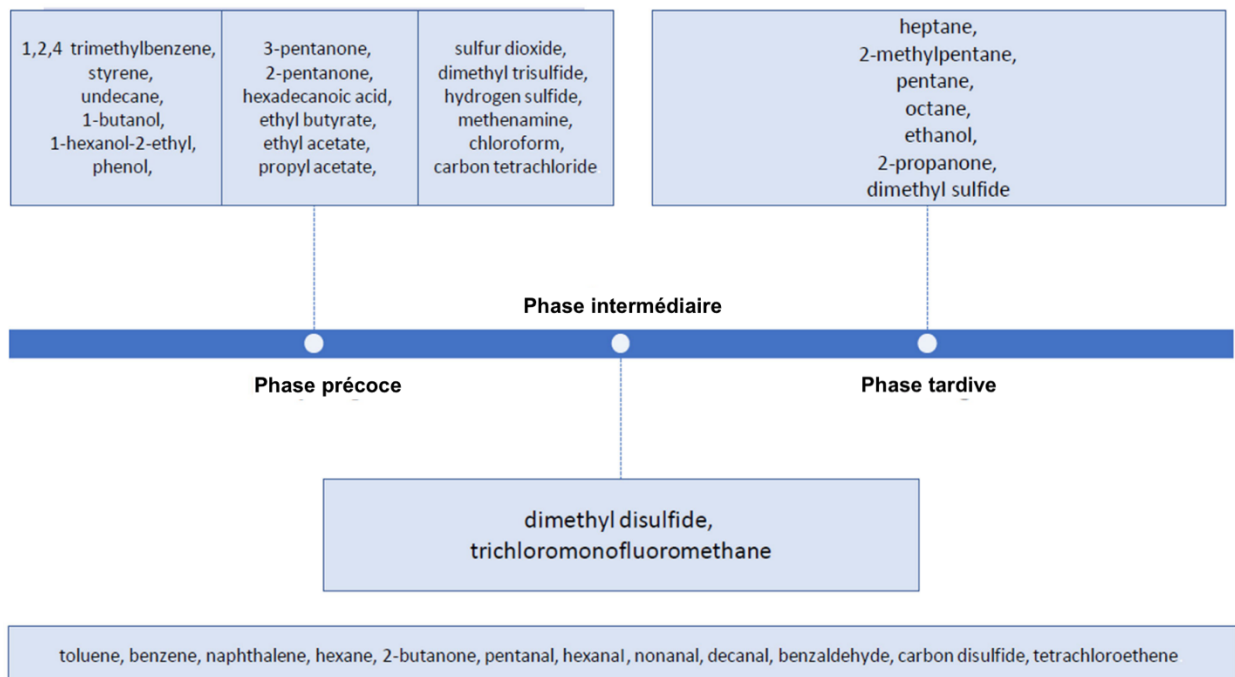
1,2,4 trimethylbenzene, styrene, undecane, 1-butanol, 1-hexanol-2-ethyl, phenol,

3-pentanone, 2-pentanone, hexadecanoic acid, ethyl butyrate, ethyl acetate, propyl acetate,

sulfur dioxide, dimethyl trisulfide, hydrogen sulfide, methenamine, chloroform, carbon tetrachloride

heptane, 2-methylpentane, pentane, octane, ethanol, 2-propanone, dimethyl sulfide

Phase intermédiaire

Phase précoce

Phase tardive

dimethyl disulfide, trichloromonofluoromethane

toluene, benzene, naphthalene, hexane, 2-butanone, pentanal, hexanal, nonanal, decanal, benzaldehyde, carbon disulfide, tetrachloroethene